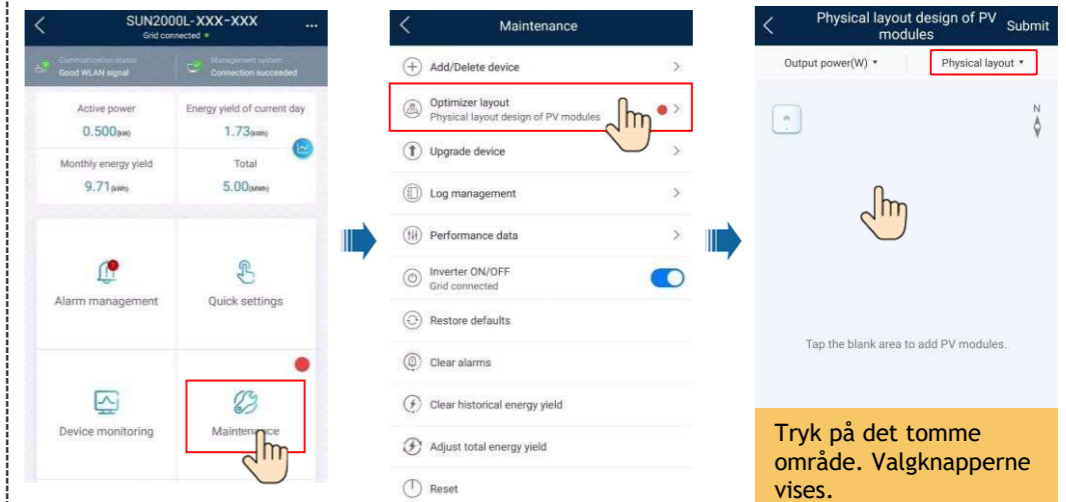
SUN2000L-XXX-XXX
Grid connected

Communication status
Good WLAN signal

Management system
Connection succeeded

Active power
0.500(kW)

Energy yield of current day
1.73(kWh)

Monthly energy yield
9.71(kWh)

Total
5.00(MWh)

Alarm management

Quick settings

Device monitoring

Maintenance

Maintenance

Add/Delete device

Optimizer layout
Physical layout design of PV modules

Upgrade device

Log management

Performance data

Inverter ON/OFF
Grid connected

Restore defaults

Clear alarms

Clear historical energy yield

Adjust total energy yield

Reset

Physical layout design of PV modules

Submit

Output power(W)

Physical layout

N

Tap the blank area to add PV modules.

Tryk på det tomme område. Valgknapperne vises.